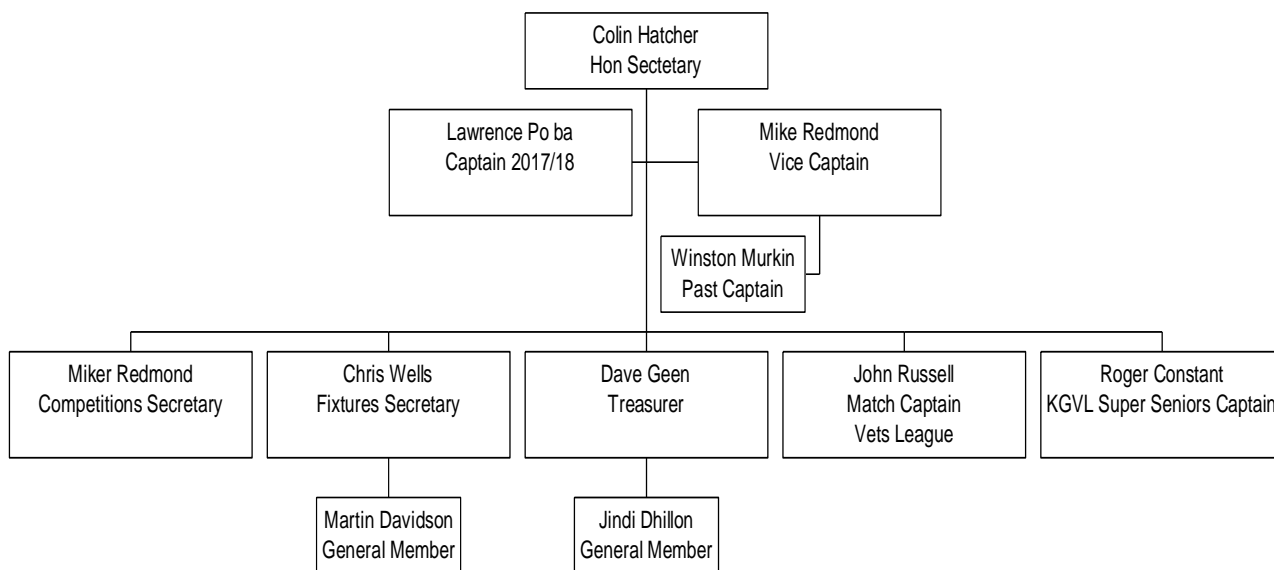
Colin Hatcher
Hon Sectetary

Lawrence Po ba
Captain 2017/18

Mike Redmond
Vice Captain

Winston Murkin
Past Captain

Miker Redmond
Competitions Secretary

Chris Wells
Fixtures Secretary

Dave Geen
Treasurer

John Russell
Match Captain
Vets League

Roger Constant
KGVL Super Seniors Captain

Martin Davidson
General Member

Jindi Dhillon
General Member